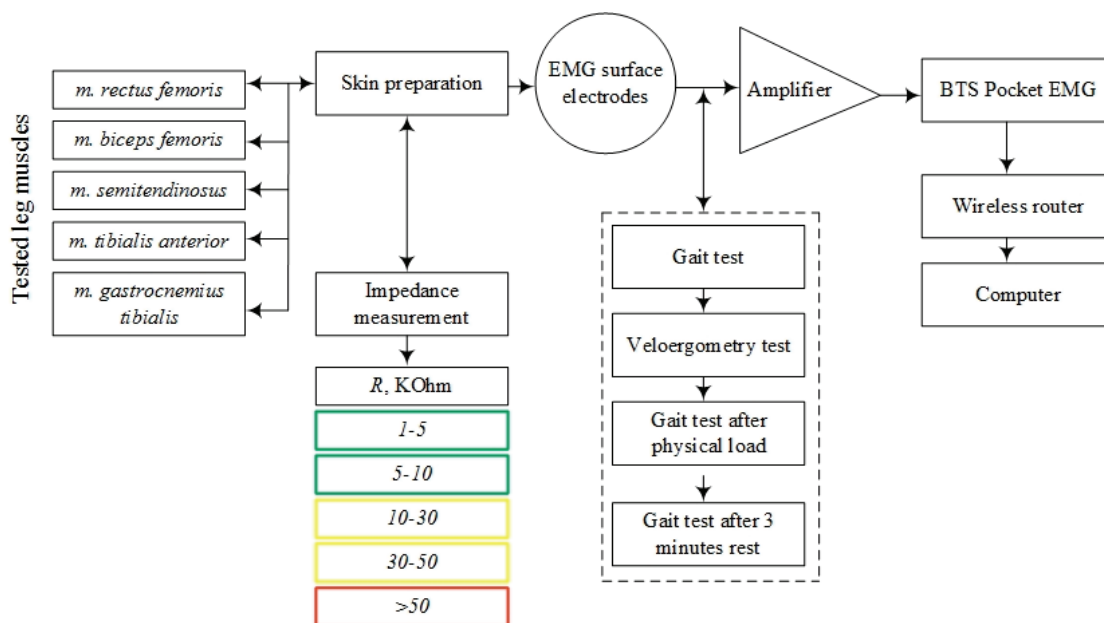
Tested leg muscles

m. rectus femoris

m. biceps femoris

m. semitendinosus

m. tibialis anterior

m. gastrocnemius tibialis

Skin preparation

Impedance measurement

R, KOhm

1-5

5-10

10-30

30-50

>50

EMG surface electrodes

Amplifier

BTS Pocket EMG

Wireless router

Computer

Gait test

Veloergometry test

Gait test after physical load

Gait test after 3 minutes rest